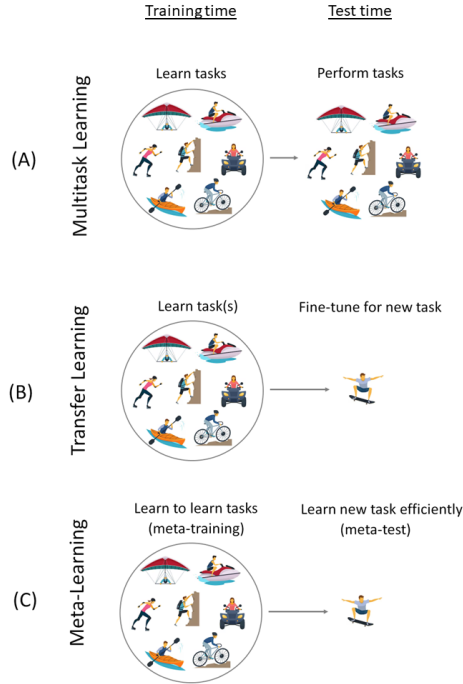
Training time

Test time

(A) Multitask Learning

Learn tasks

Perform tasks

(B) Transfer Learning

Learn task(s)

Fine-tune for new task

(C) Meta-Learning

Learn to learn tasks (meta-training)

Learn new task efficiently (meta-test)